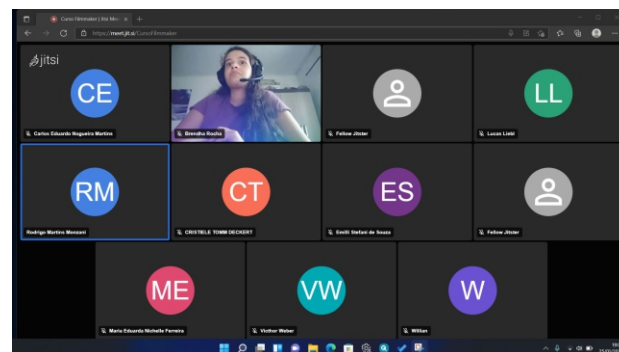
Curso Filmmaker | Jitsi Mee ×

https://meet.jit.si/CursoFilmmaker

jitsi

CE

Carlos Eduardo Nogueira Martins

Brendha Rocha

Fellow Jitster

LL

Lucas Liebl

RM

Rodrigo Martins Monzani

CT

CRISTIELE TOMM DECKERT

ES

Emilli Stefani de Souza

Fellow Jitster

ME

Maria Eduarda Michelle Ferreira

VW

Victhor Weber

W

Willian